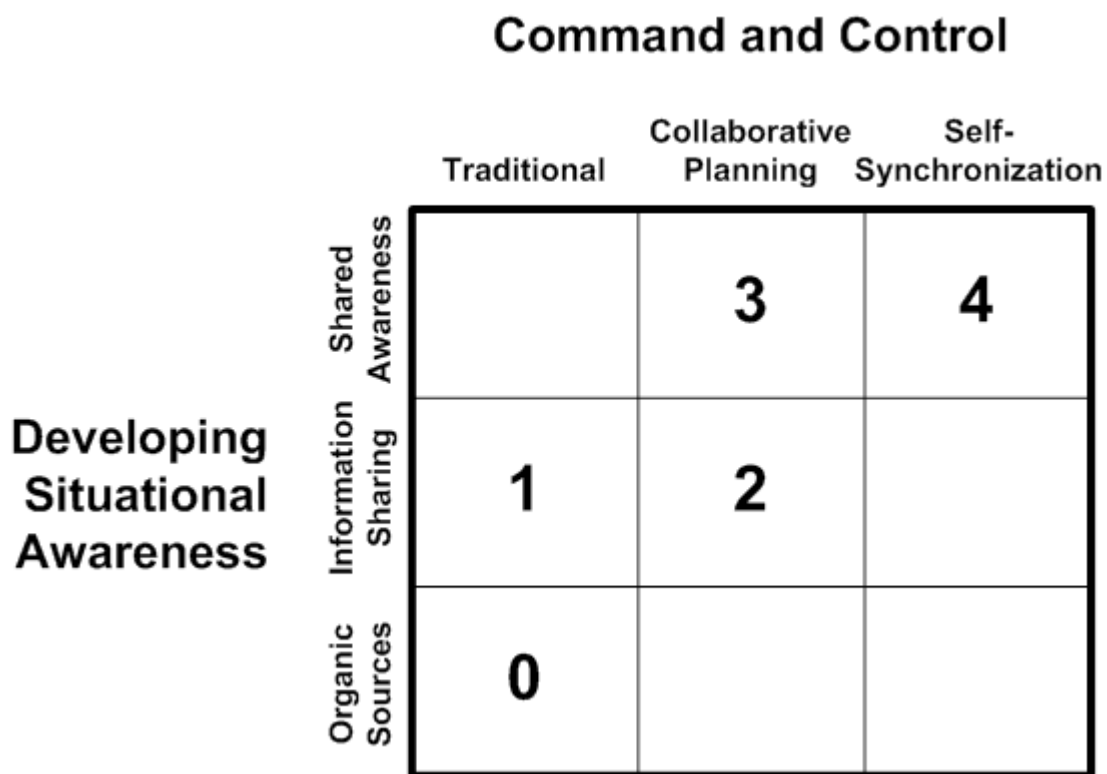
Command and Control

Developing Situational Awareness

| | Traditional | Collaborative Planning | Self-Synchronization |
|---|---|---|---|
| Shared Awareness | | 3 | 4 |
| Information Sharing | 1 | 2 | |
| Organic Sources | 0 | | |